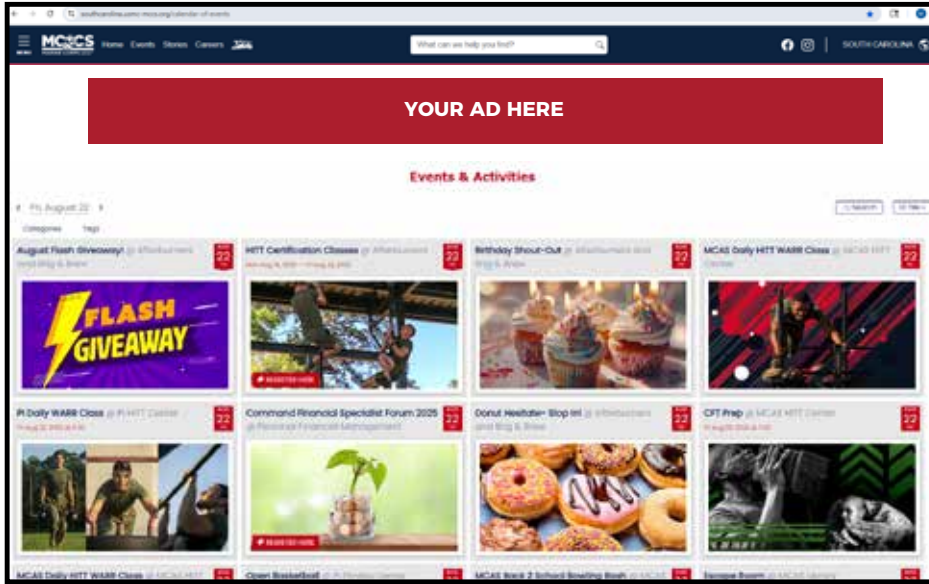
southcarolina.usmc-mccs.org/calendar-of-events

MENU MCCS Home Events Stories Careers

What can we help you find?

SOUTH CAROLINA

YOUR AD HERE

Events & Activities

Fri, August 22

Categories Tags

Search Filter

August Flash Giveaway! @ Afterburners and Big & Brew 22

HITT Certification Classes @ Afterburners 22

Birthday Shout-Out @ Afterburners and Big & Brew 22

MCAS Daily HITT WARR Class @ MCAS HITT Center 22

FLASH GIVEAWAY

REGISTER HERE

PI Daily WARR Class @ PI HITT Center 22

Command Financial Specialist Forum 2025 @ Personal Financial Management 22

Donut Hesitate- Stop In! @ Afterburners and Big & Brew 22

CFT Prep @ MCAS HITT Center 22

REGISTER HERE

MCAS Daily HITT WARR Class @ MCAS HITT

Open Basketball

MCAS Back 2 School Bowling Bash

Escape Room @ MCAS